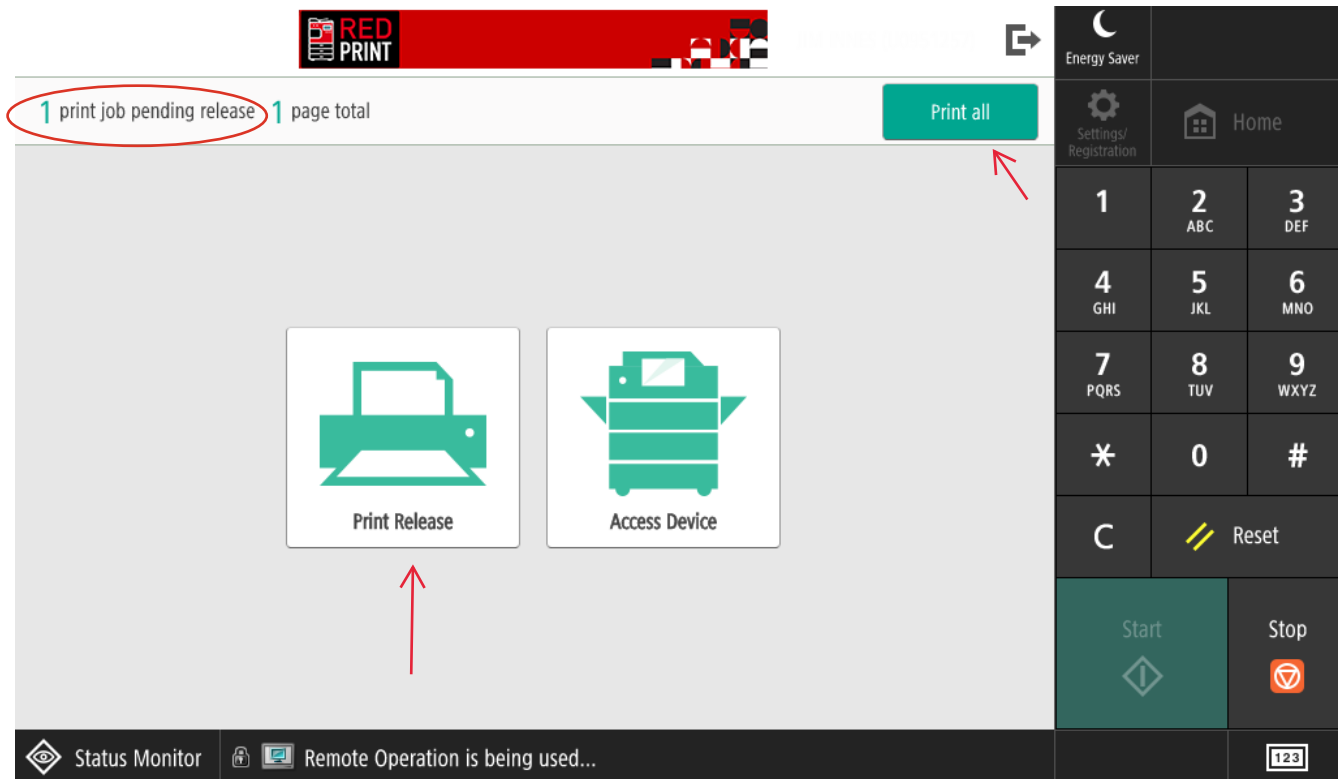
RED PRINT

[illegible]

Energy Saver

1 print job pending release 1 page total

Print all

Settings/ Registration

Home

| 1 | 2 ABC | 3 DEF |
|---|---|---|
| 4 GHI | 5 JKL | 6 MNO |
| 7 PQRS | 8 TUV | 9 WXYZ |
| ✱ | 0 | # |

C

Reset

Start

Stop

Print Release

Access Device

Status Monitor

Remote Operation is being used...

123